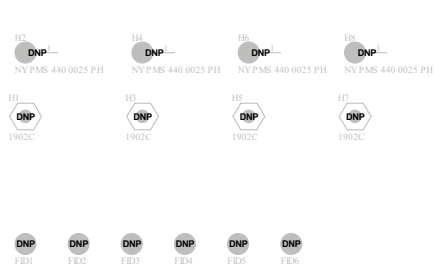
H2
DNP
NY PMS 440 0025 PH

H4
DNP
NY PMS 440 0025 PH

H6
DNP
NY PMS 440 0025 PH

H8
DNP
NY PMS 440 0025 PH

H1
DNP
1902C

H3
DNP
1902C

H5
DNP
1902C

H7
DNP
1902C

DNP
FID1

DNP
FID2

DNP
FID3

DNP
FID4

DNP
FID5

DNP
FID6